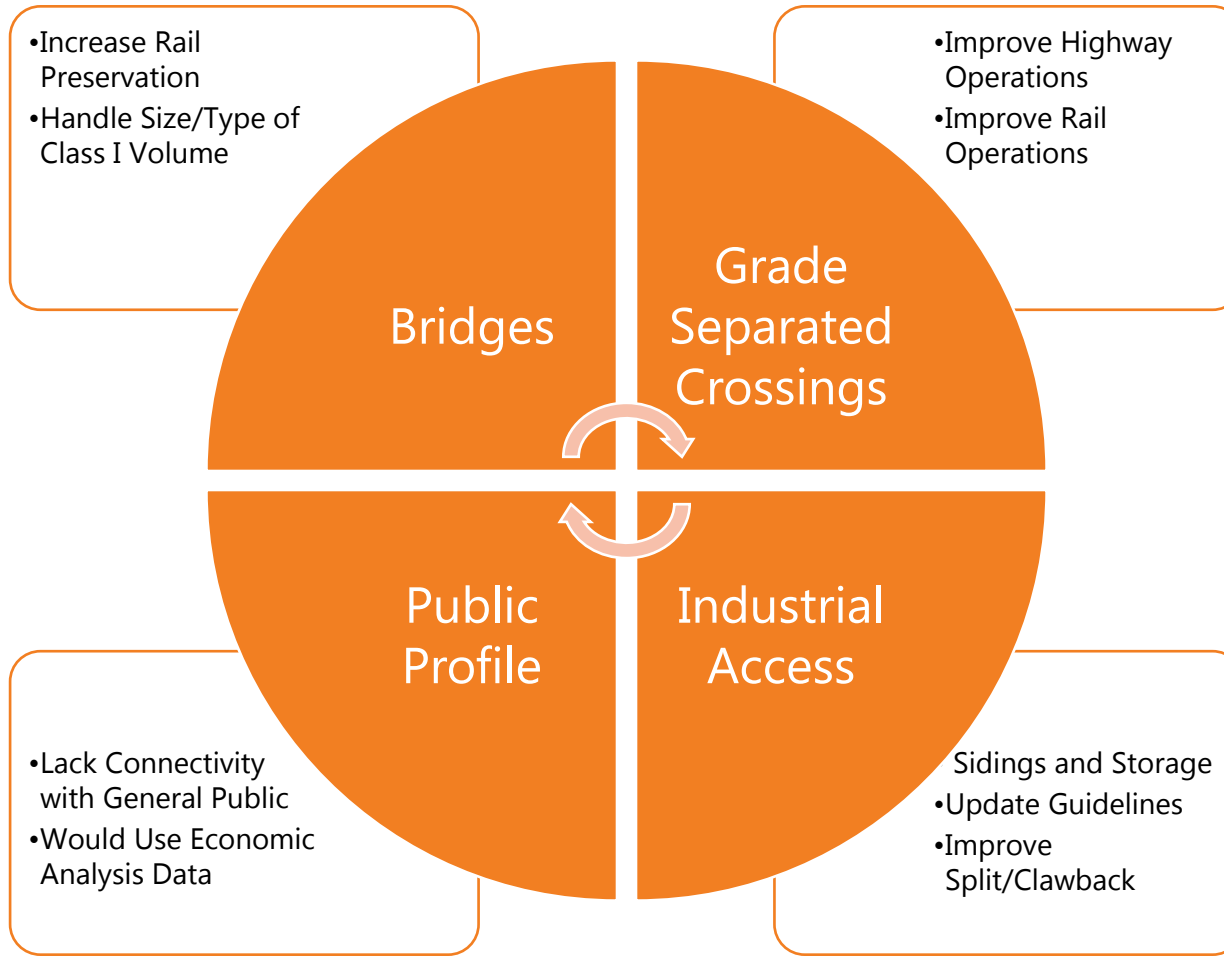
•Increase Rail Preservation
•Handle Size/Type of Class I Volume

•Improve Highway Operations
•Improve Rail Operations

Bridges

Grade Separated Crossings

Public Profile

Industrial Access

•Lack Connectivity with General Public
•Would Use Economic Analysis Data

Sidings and Storage
•Update Guidelines
•Improve Split/Clawback